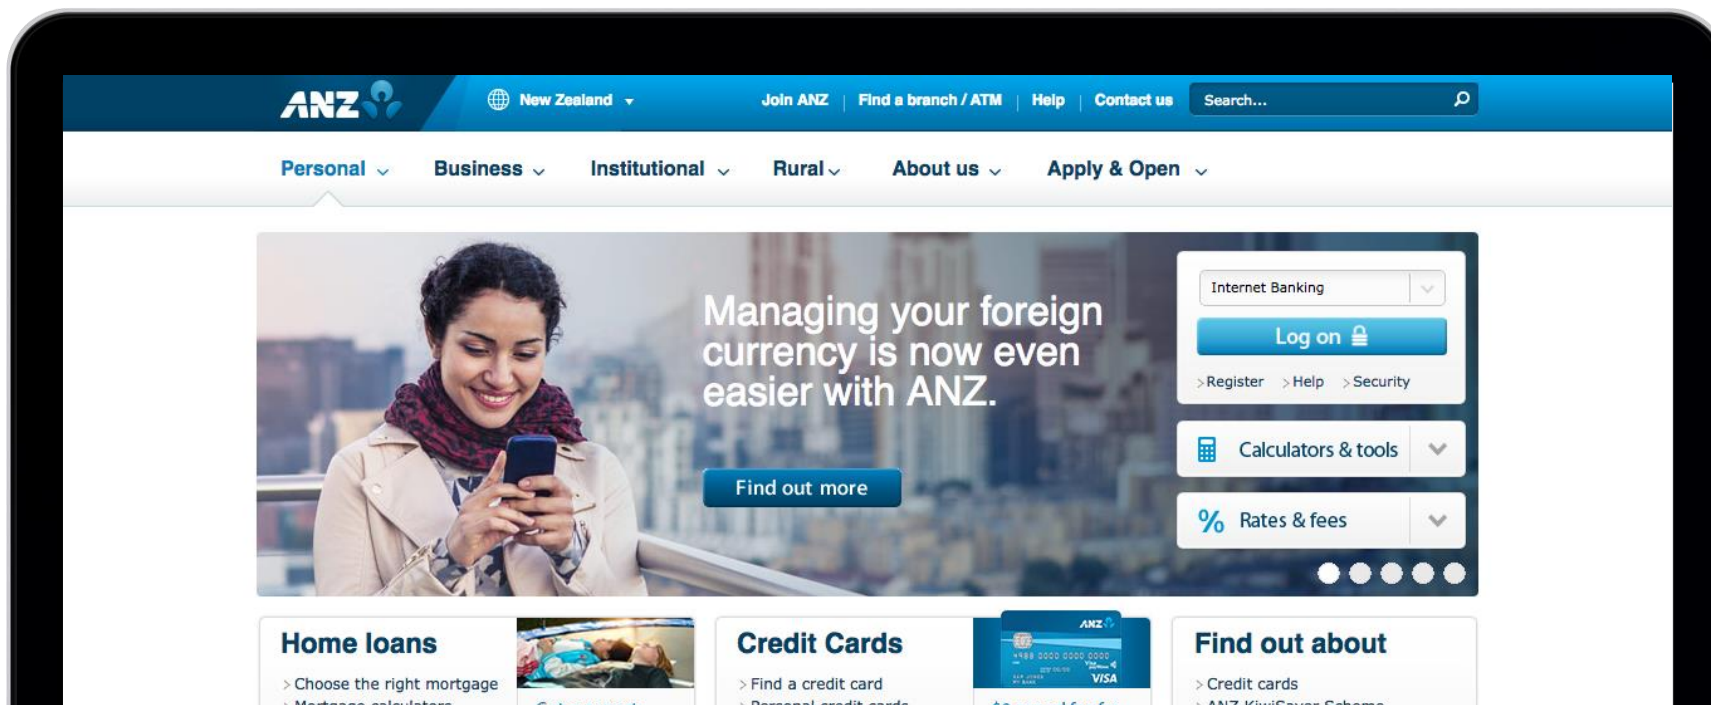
ANZ

New Zealand

Join ANZ | Find a branch / ATM | Help | Contact us

Search...

Personal Business Institutional Rural About us Apply & Open

Managing your foreign currency is now even easier with ANZ.

Find out more

Internet Banking

Log on

Register Help Security

Calculators & tools

Rates & fees

Home loans

Choose the right mortgage

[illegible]

Credit Cards

Find a credit card

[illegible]

ANZ

VISA

Find out about

Credit cards

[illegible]